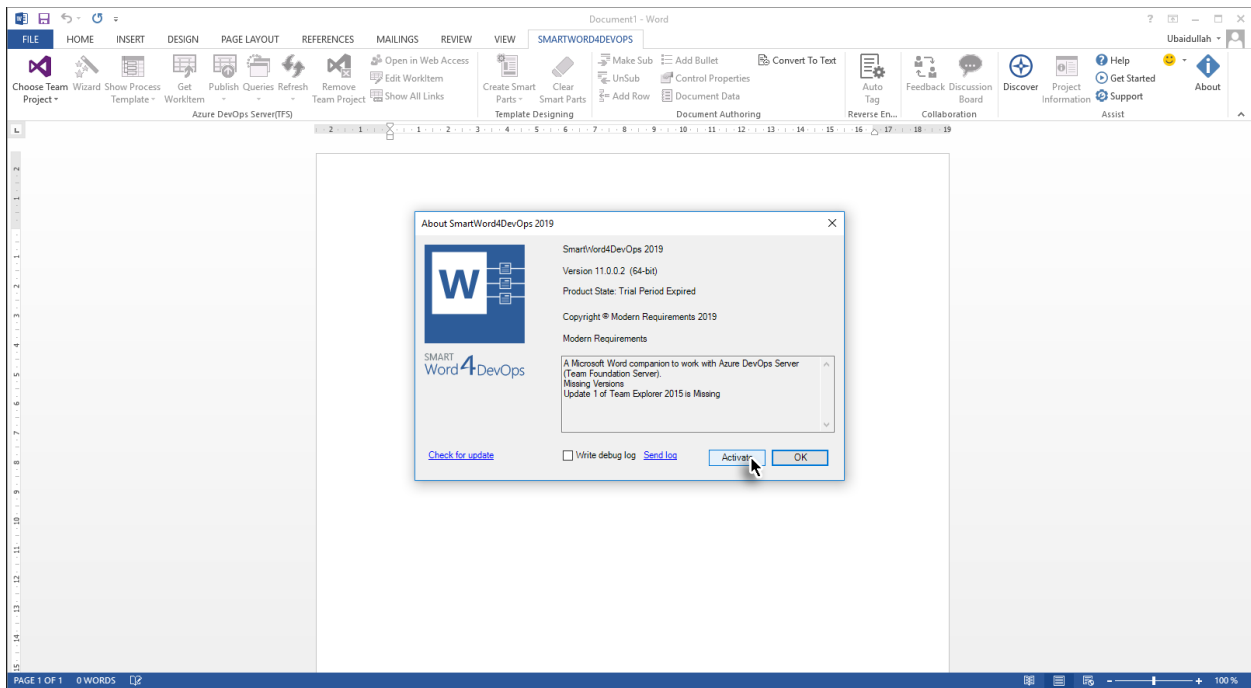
Document1 - Word

? – □ ×

FILE HOME INSERT DESIGN PAGE LAYOUT REFERENCES MAILINGS REVIEW VIEW SMARTWORD4DEVOPS

Ubaidullah

Choose Team Project Wizard Show Process Template Get WorkItem Publish Queries Refresh Remove Team Project Open in Web Access Edit WorkItem Show All Links
Azure DevOps Server(TFS)

Create Smart Parts Clear Smart Parts
Template Designing

Make Sub UnSub Add Row Add Bullet Control Properties Document Data Convert To Text
Document Authoring

Auto Tag
Reverse En...

Feedback Discussion Board
Collaboration

Discover Project Information Help Get Started Support About
Assist

About SmartWord4DevOps 2019

SmartWord4DevOps 2019

Version 11.0.0.2 (64-bit)

Product State: Trial Period Expired

Copyright © Modern Requirements 2019

Modern Requirements

A Microsoft Word companion to work with Azure DevOps Server (Team Foundation Server).
Missing Versions
Update 1 of Team Explorer 2015 is Missing

W

SMART Word 4 DevOps

Check for update

Write debug log Send log

Activate OK

PAGE 1 OF 1 0 WORDS

100 %